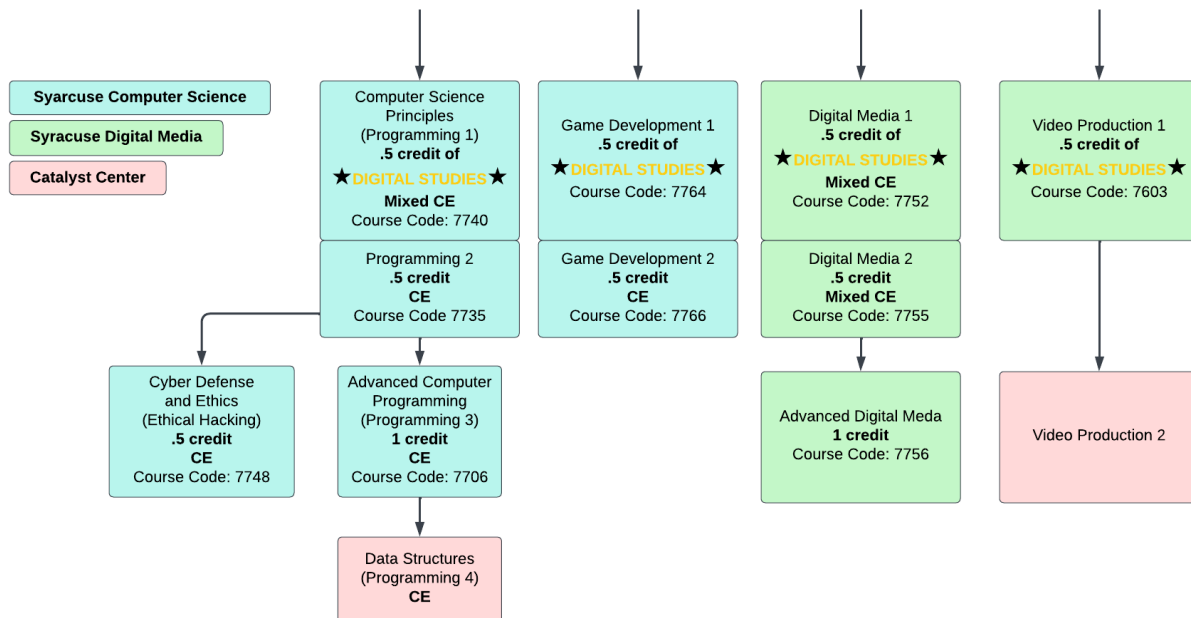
Syarcuse Computer Science

Syracuse Digital Media

Catalyst Center

Computer Science Principles (Programming 1)
.5 credit of
★DIGITAL STUDIES★
Mixed CE
Course Code: 7740

Programming 2
.5 credit
CE
Course Code 7735

Cyber Defense and Ethics (Ethical Hacking)
.5 credit
CE
Course Code: 7748

Advanced Computer Programming (Programming 3)
1 credit
CE
Course Code: 7706

Data Structures (Programming 4)
CE

Game Development 1
.5 credit of
★DIGITAL STUDIES★
Course Code: 7764

Game Development 2
.5 credit
CE
Course Code: 7766

Digital Media 1
.5 credit of
★DIGITAL STUDIES★
Mixed CE
Course Code: 7752

Digital Media 2
.5 credit
Mixed CE
Course Code: 7755

Advanced Digital Meda
1 credit
Course Code: 7756

Video Production 1
.5 credit of
★DIGITAL STUDIES★
Course Code: 7603

Video Production 2